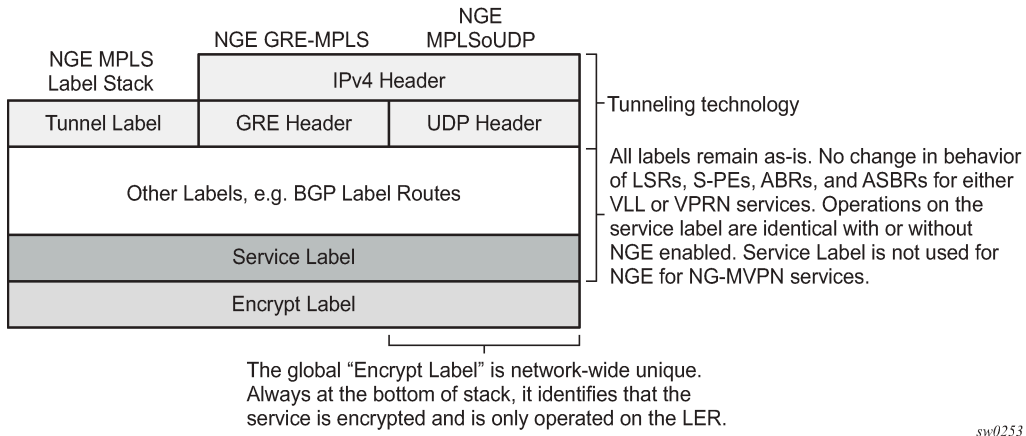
NGE MPLS Label Stack

NGE GRE-MPLS

NGE MPLSoUDP

IPv4 Header

Tunneling technology

Tunnel Label

GRE Header

UDP Header

Other Labels, e.g. BGP Label Routes

All labels remain as-is. No change in behavior of LSRs, S-PEs, ABRs, and ASBRs for either VLL or VPRN services. Operations on the service label are identical with or without NGE enabled. Service Label is not used for NGE for NG-MVPN services.

Service Label

Encrypt Label

The global “Encrypt Label” is network-wide unique. Always at the bottom of stack, it identifies that the service is encrypted and is only operated on the LER.

sw0253